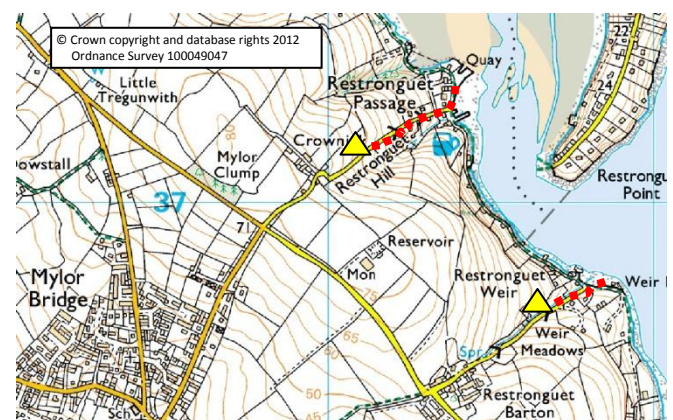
© Crown copyright and database rights 2012
Ordnance Survey 100049047

Little Tregunwith

Restronguet Passage

Quay

22

24

Mylor Clump

Crowni

Restronguet Hill

Restrongu Point

37

71

Reservoir

Mon

Restronguet Weir

Weir

Mylor Bridge

75

65

Spr

Weir Meadows

50

Restronguet Barton

Sch

Dowstall

80